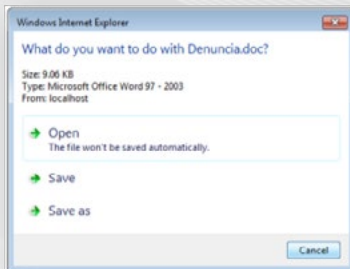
Windows Internet Explorer

What do you want to do with Denuncia.doc?

Size: 9.06 KB
Type: Microsoft Office Word 97 - 2003
From: localhost

Open
The file won't be saved automatically.

Save

Save as

Cancel